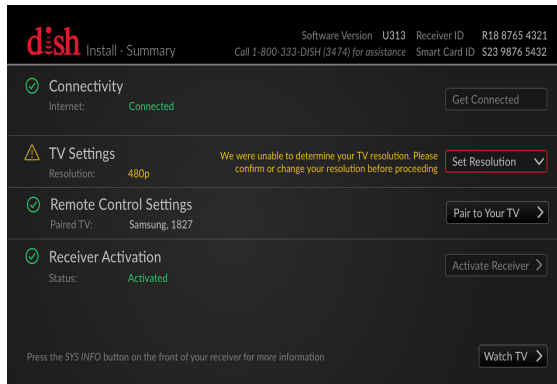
dish Install · Summary

Software Version U313 Receiver ID R18 8765 4321
Call 1-800-333-DISH (3474) for assistance Smart Card ID S23 9876 5432

Connectivity
Internet: Connected
Get Connected

TV Settings
Resolution: 480p
We were unable to determine your TV resolution. Please confirm or change your resolution before proceeding
Set Resolution

Remote Control Settings
Paired TV: Samsung, 1827
Pair to Your TV

Receiver Activation
Status: Activated
Activate Receiver

Press the SYS INFO button on the front of your receiver for more information
Watch TV